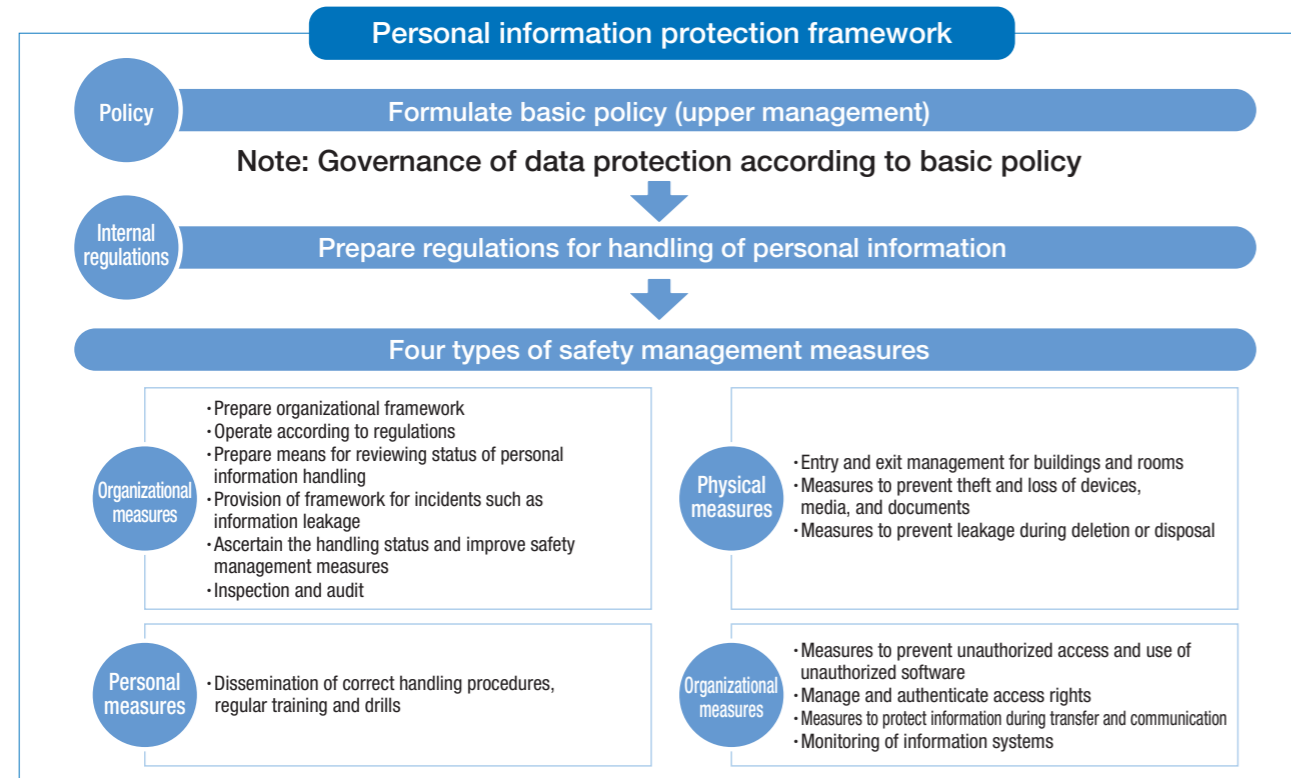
Personal information protection framework

Policy

Formulate basic policy (upper management)

Note: Governance of data protection according to basic policy

Internal regulations

Prepare regulations for handling of personal information

Four types of safety management measures

Organizational measures

・Prepare organizational framework
・Operate according to regulations
・Prepare means for reviewing status of personal information handling
・Provision of framework for incidents such as information leakage
・Ascertain the handling status and improve safety management measures
・Inspection and audit

Physical measures

・Entry and exit management for buildings and rooms
・Measures to prevent theft and loss of devices, media, and documents
・Measures to prevent leakage during deletion or disposal

Personal measures

・Dissemination of correct handling procedures, regular training and drills

Organizational measures

・Measures to prevent unauthorized access and use of unauthorized software
・Manage and authenticate access rights
・Measures to protect information during transfer and communication
・Monitoring of information systems